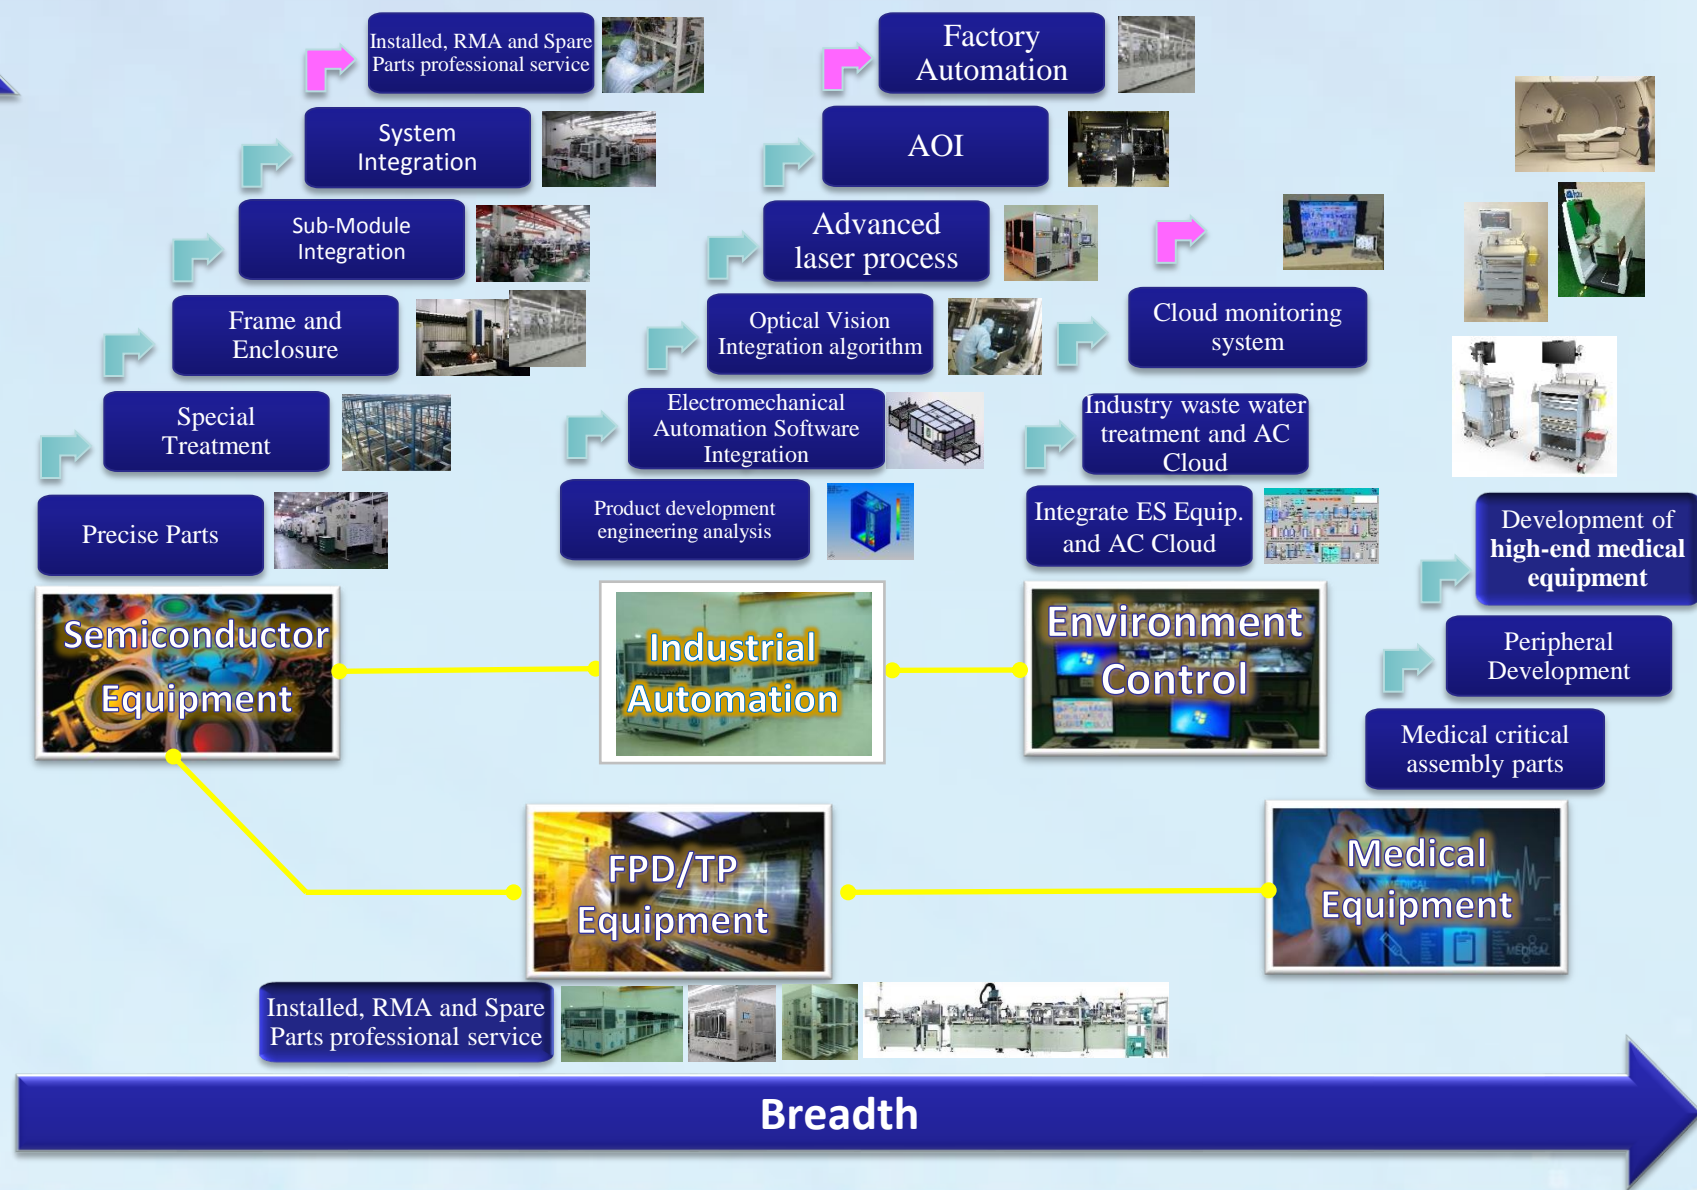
Installed, RMA and Spare Parts professional service

System Integration

Sub-Module Integration

Frame and Enclosure

Special Treatment

Precise Parts

Factory Automation

AOI

Advanced laser process

Optical Vision Integration algorithm

Electromechanical Automation Software Integration

Product development engineering analysis

Cloud monitoring system

Industry waste water treatment and AC Cloud

Integrate ES Equip. and AC Cloud

Development of high-end medical equipment

Peripheral Development

Medical critical assembly parts

Semiconductor Equipment

Industrial Automation

Environment Control

FPD/TP Equipment

Medical Equipment

Installed, RMA and Spare Parts professional service

Breadth